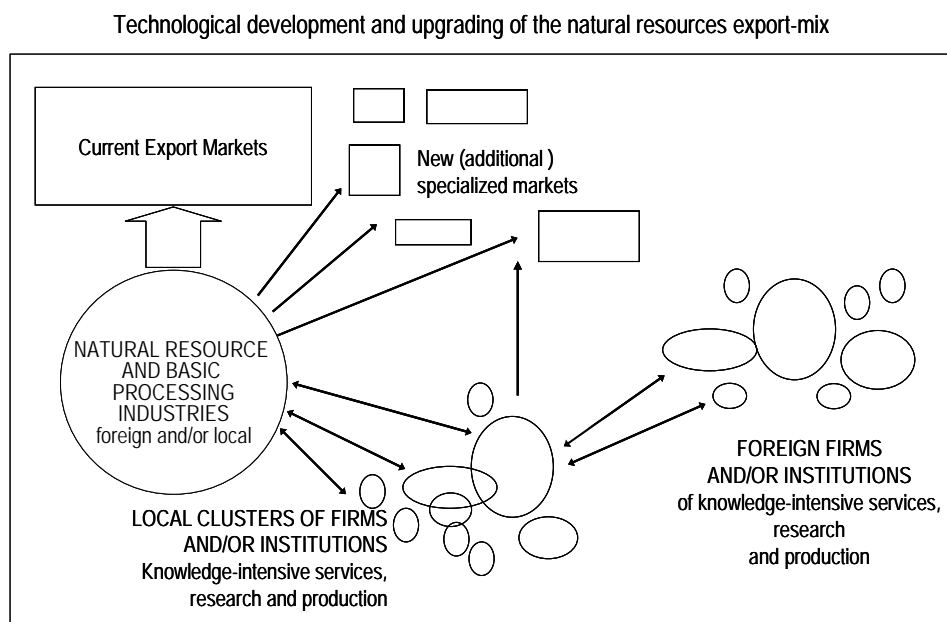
Technological development and upgrading of the natural resources export-mix

Current Export Markets

New (additional ) specialized markets

NATURAL RESOURCE AND BASIC PROCESSING INDUSTRIES foreign and/or local

FOREIGN FIRMS AND/OR INSTITUTIONS of knowledge-intensive services, research and production

LOCAL CLUSTERS OF FIRMS AND/OR INSTITUTIONS Knowledge-intensive services, research and production